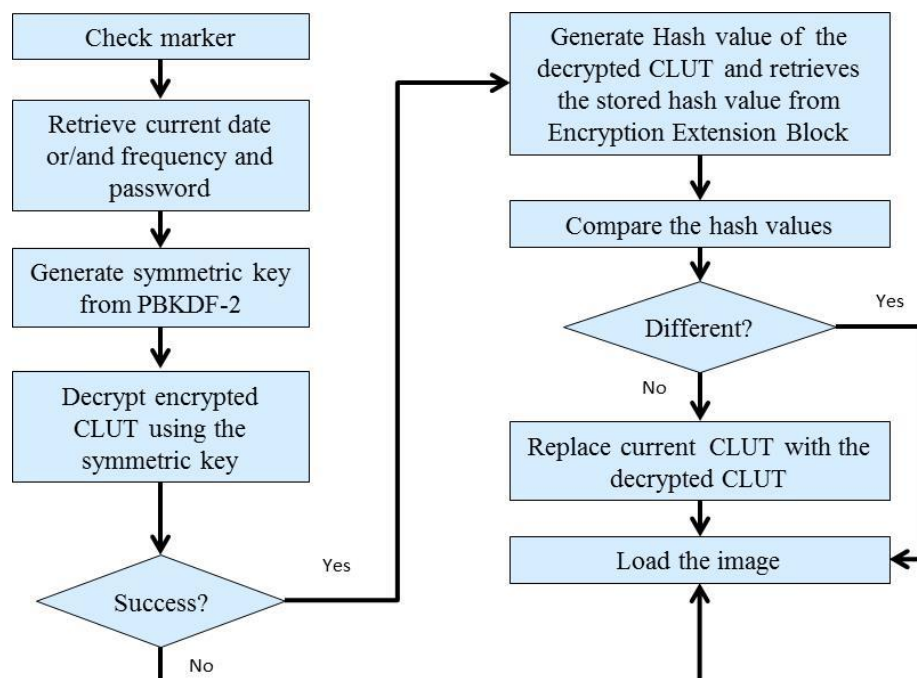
Check marker

Retrieve current date or/and frequency and password

Generate symmetric key from PBKDF-2

Decrypt encrypted CLUT using the symmetric key

Success?

Yes

No

Generate Hash value of the decrypted CLUT and retrieves the stored hash value from Encryption Extension Block

Compare the hash values

Different?

Yes

No

Replace current CLUT with the decrypted CLUT

Load the image